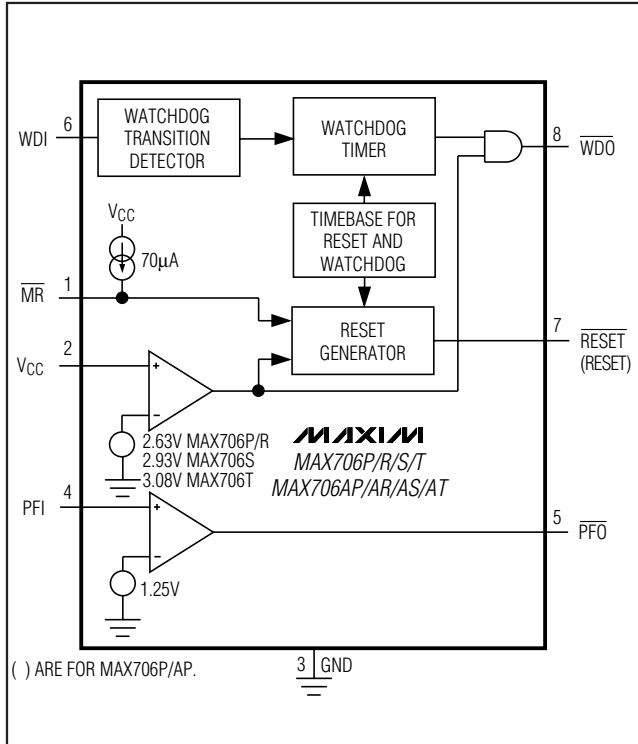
WDI 6

WATCHDOG TRANSITION DETECTOR

WATCHDOG TIMER

8 $\overline{WDO}$

TIMEBASE FOR RESET AND WATCHDOG

$V_{CC}$

70μA

$\overline{MR}$ 1

RESET GENERATOR

7 $\overline{RESET}$ (RESET)

$V_{CC}$ 2

+

-

2.63V MAX706P/R
2.93V MAX706S
3.08V MAX706T

MAXIM
MAX706P/R/S/T
MAX706AP/AR/AS/AT

PFI 4

+

-

5 $\overline{PFO}$

1.25V

( ) ARE FOR MAX706P/AP.

3 GND